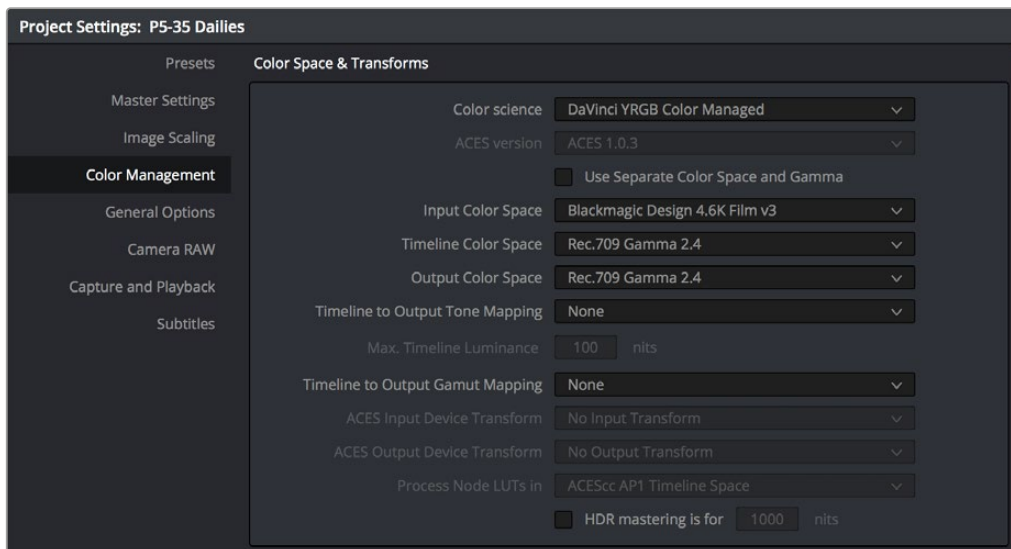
Project Settings: P5-35 Dailies

Presets
Master Settings
Image Scaling
Color Management
General Options
Camera RAW
Capture and Playback
Subtitles

Color Space & Transforms

Color science DaVinci YRGB Color Managed
ACES version ACES 1.0.3
Use Separate Color Space and Gamma
Input Color Space Blackmagic Design 4.6K Film v3
Timeline Color Space Rec.709 Gamma 2.4
Output Color Space Rec.709 Gamma 2.4
Timeline to Output Tone Mapping None
Max. Timeline Luminance 100 nits
Timeline to Output Gamut Mapping None
ACES Input Device Transform No Input Transform
ACES Output Device Transform No Output Transform
Process Node LUTs in ACEScc AP1 Timeline Space
HDR mastering is for 1000 nits